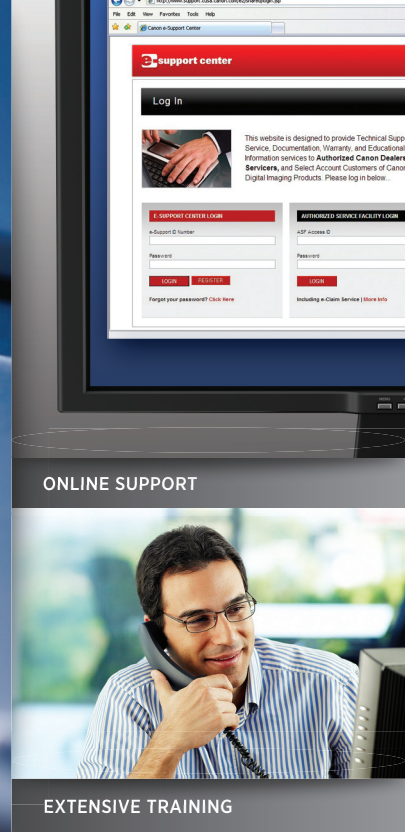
http://www.support.usa.canon.com/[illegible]

File Edit View Favorites Tools Help

Canon e-Support Center

e support center

Log In

This website is designed to provide Technical Supp Service, Documentation, Warranty, and Educational Information services to **Authorized Canon Dealers Servicers,** and Select Account Customers of Canon Digital Imaging Products. Please log in below...

E-SUPPORT CENTER LOGIN

e-Support ID Number

Password

LOGIN REGISTER

Forgot your password? Click Here

AUTHORIZED SERVICE FACILITY LOGIN

ASF Access ID

Password

LOGIN

Including e-Claim Service | More Info

MENU

ONLINE SUPPORT

EXTENSIVE TRAINING